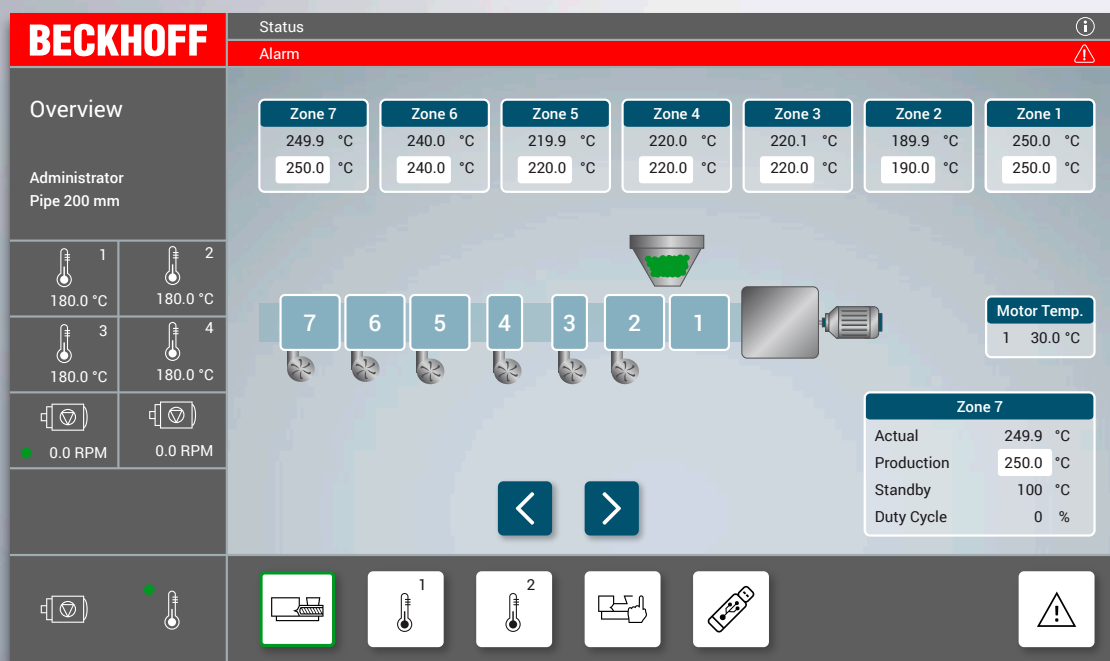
BECKHOFF

Status

Alarm

Overview

Administrator
Pipe 200 mm

1
180.0 °C

2
180.0 °C

3
180.0 °C

4
180.0 °C

0.0 RPM

0.0 RPM

| Zone 7 | | Zone 6 | | Zone 5 | | Zone 4 | | Zone 3 | | Zone 2 | | Zone 1 | |
|---|---|---|---|---|---|---|---|---|---|---|---|---|---|
| 249.9 | °C | 240.0 | °C | 219.9 | °C | 220.0 | °C | 220.1 | °C | 189.9 | °C | 250.0 | °C |
| 250.0 | °C | 240.0 | °C | 220.0 | °C | 220.0 | °C | 220.0 | °C | 190.0 | °C | 250.0 | °C |

7 6 5 4 3 2 1

Motor Temp.
1 30.0 °C

| Zone 7 | | |
|---|---|---|
| Actual | 249.9 | °C |
| Production | 250.0 | °C |
| Standby | 100 | °C |
| Duty Cycle | 0 | % |

1

2